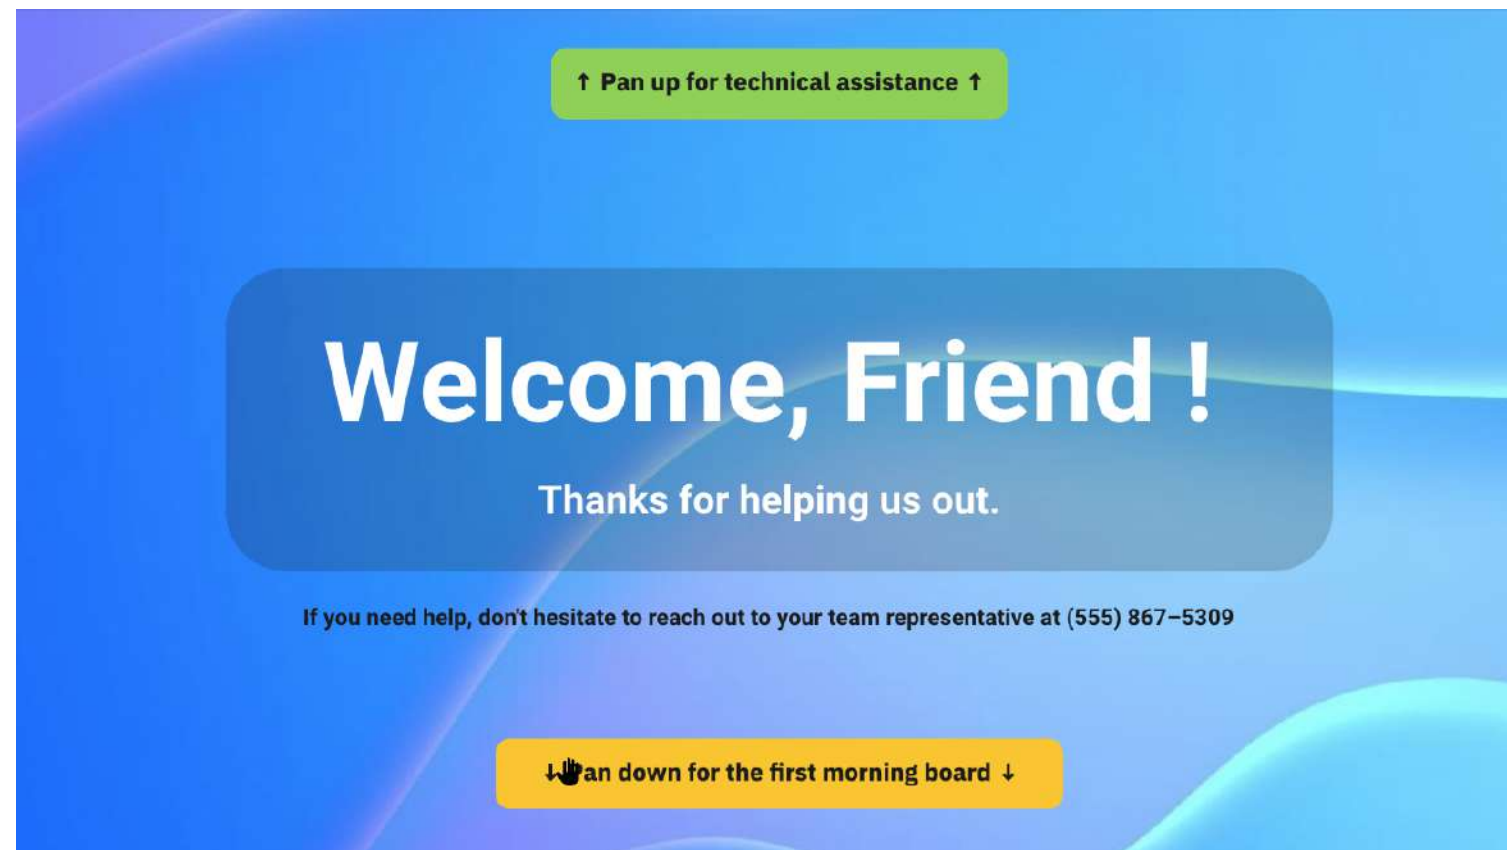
↑ Pan up for technical assistance ↑

Welcome, Friend !

Thanks for helping us out.

If you need help, don't hesitate to reach out to your team representative at (555) 867–5309

↓ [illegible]an down for the first morning board ↓